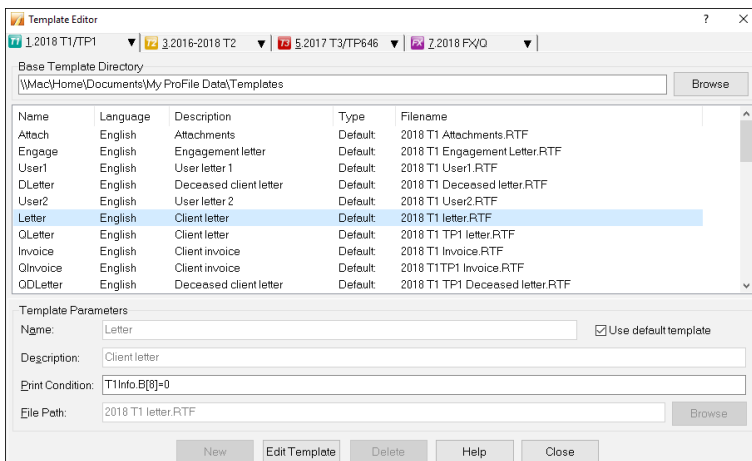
Template Editor

? ×

T1 1.2018 T1/TP1 ▼ T2 3.2016-2018 T2 ▼ T3 5.2017 T3/TP646 ▼ FX 7.2018 FX/Q ▼

Base Template Directory

\\Mac\Home\Documents\My ProFile Data\Templates

Browse

| Name | Language | Description | Type | Filename |
|---|---|---|---|---|
| Attach | English | Attachments | Default | 2018 T1 Attachments.RTF |
| Engage | English | Engagement letter | Default | 2018 T1 Engagement Letter.RTF |
| User1 | English | User letter 1 | Default | 2018 T1 User1.RTF |
| DLetter | English | Deceased client letter | Default | 2018 T1 Deceased letter.RTF |
| User2 | English | User letter 2 | Default | 2018 T1 User2.RTF |
| Letter | English | Client letter | Default | 2018 T1 letter.RTF |
| QLetter | English | Client letter | Default | 2018 T1 TP1 letter.RTF |
| Invoice | English | Client invoice | Default | 2018 T1 Invoice.RTF |
| QInvoice | English | Client invoice | Default | 2018 T1TP1 Invoice.RTF |
| QDLetter | English | Deceased client letter | Default | 2018 T1 TP1 Deceased letter.RTF |

Template Parameters

Name: Letter

Use default template

Description: Client letter

Print Condition: T1Info.B[8]=0

File Path: 2018 T1 letter.RTF

Browse

New Edit Template Delete Help Close